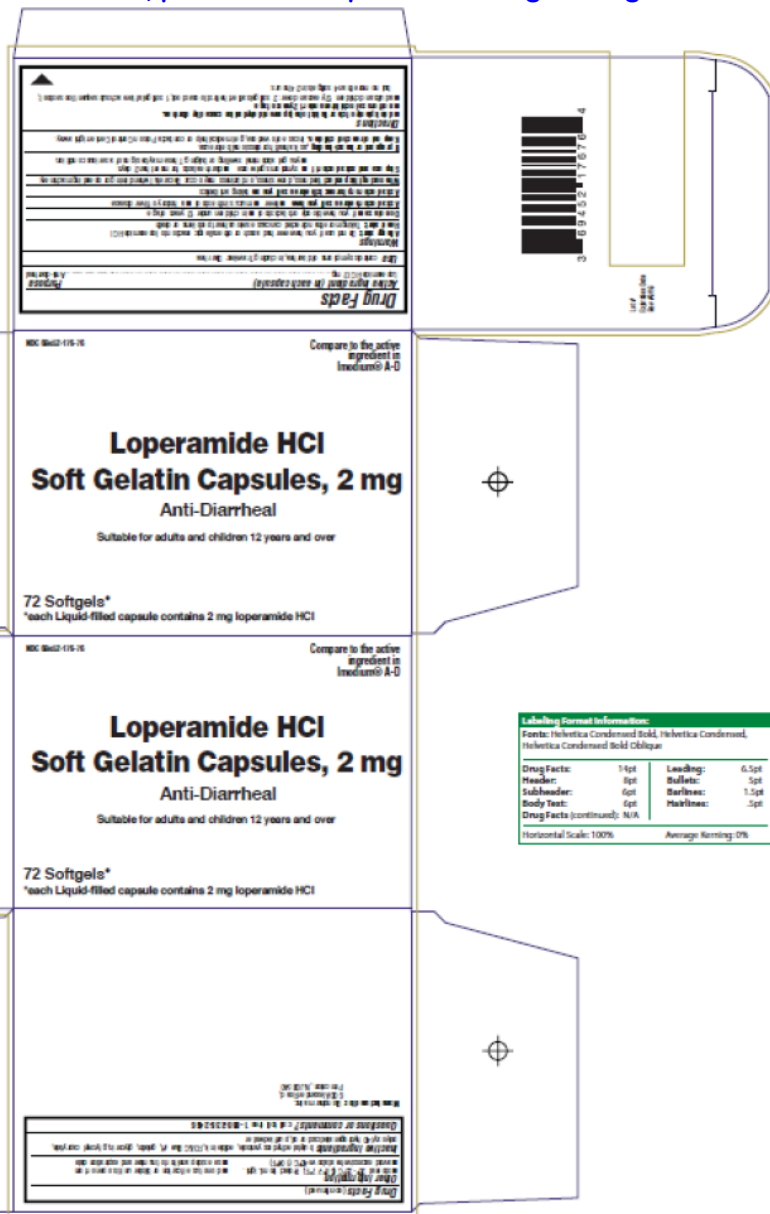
Drug Facts

Active ingredient (in each capsule) Purpose

Loperamide HCl 2 mg Anti-diarrheal

Use controls symptoms of diarrhea, including Travelers' Diarrhea

Warnings

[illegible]

Directions

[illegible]

3 69452 17676 4

NDC 69452-176-76

Compare to the active ingredient in Imodium® A-D

Loperamide HCl
Soft Gelatin Capsules, 2 mg

Anti-Diarrheal

Suitable for adults and children 12 years and over

72 Softgels*
*each Liquid-filled capsule contains 2 mg loperamide HCl

NDC 69452-176-76

Compare to the active ingredient in Imodium® A-D

Loperamide HCl
Soft Gelatin Capsules, 2 mg

Anti-Diarrheal

Suitable for adults and children 12 years and over

72 Softgels*
*each Liquid-filled capsule contains 2 mg loperamide HCl

Labeling Format Information:
Fonts: Helvetica Condensed Bold, Helvetica Condensed, Helvetica Condensed Bold Oblique

| Drug Facts: | 14pt | Leading: | 6.5pt |
|---|---|---|---|
| Header: | 8pt | Bullets: | 5pt |
| Subheader: | 6pt | Barlines: | 1.5pt |
| Body Text: | 6pt | Hairlines: | .5pt |
| Drug Facts (continued): | N/A | | |

Horizontal Scale: 100% Average Kerning: 0%

Drug Facts (continued)

Other information

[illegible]

Inactive ingredients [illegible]

Questions or comments? Call toll free 1-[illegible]

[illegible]